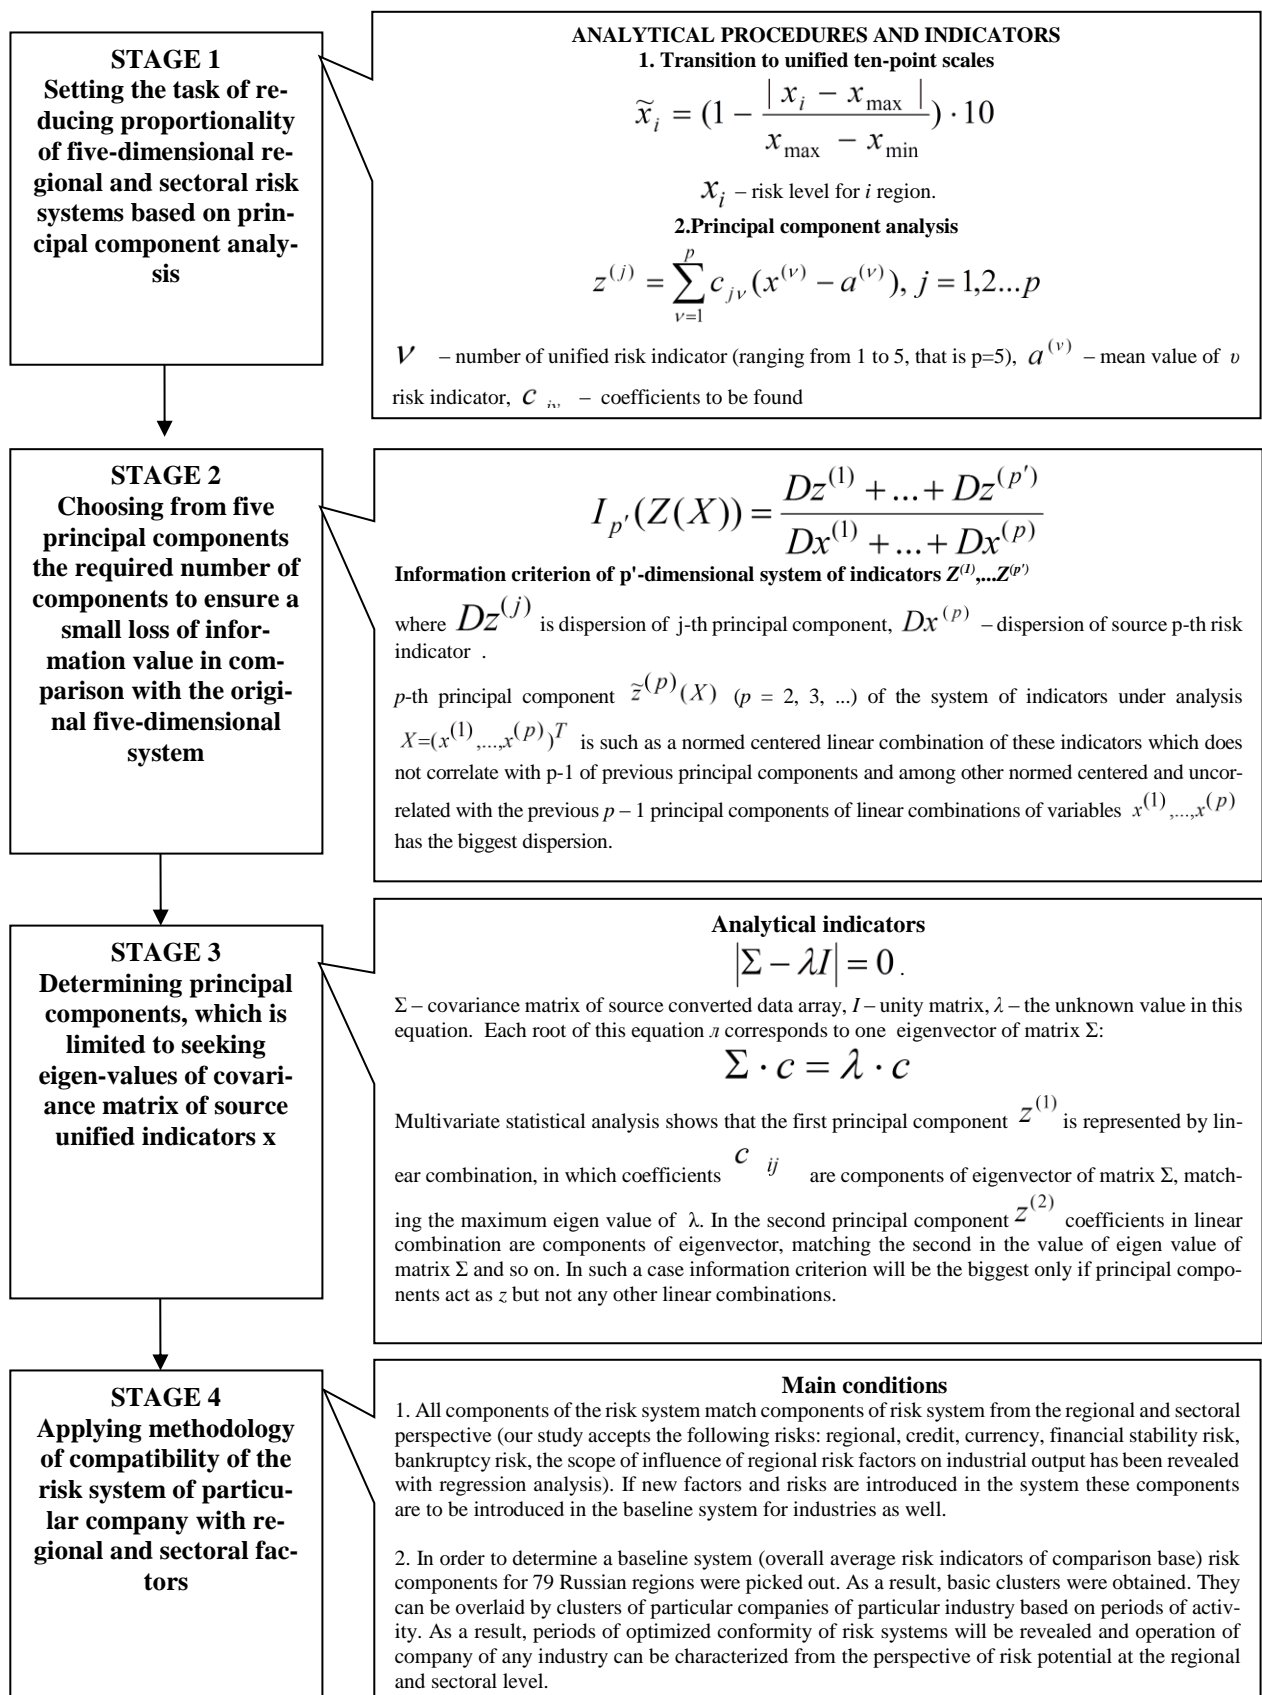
STAGE 1
Setting the task of reducing proportionality of five-dimensional regional and sectoral risk systems based on principal component analysis

ANALYTICAL PROCEDURES AND INDICATORS
1. Transition to unified ten-point scales

$\widetilde{x}_i = (1 - \frac{|x_i - x_{\max}|}{x_{\max} - x_{\min}}) \cdot 10$

$x_i$ – risk level for $i$ region.

2.Principal component analysis

$z^{(j)} = \sum_{\nu=1}^{p} c_{j\nu}(x^{(\nu)} - a^{(\nu)}),\ j = 1,2...p$

$\nu$ – number of unified risk indicator (ranging from 1 to 5, that is p=5), $a^{(\nu)}$ – mean value of $\upsilon$ risk indicator, $c_{j\nu}$ – coefficients to be found

STAGE 2
Choosing from five principal components the required number of components to ensure a small loss of information value in comparison with the original five-dimensional system

$I_{p'}(Z(X)) = \frac{Dz^{(1)} + ... + Dz^{(p')}}{Dx^{(1)} + ... + Dx^{(p)}}$

Information criterion of p'-dimensional system of indicators $Z^{(1)}$,...$Z^{(p')}$

where $Dz^{(j)}$ is dispersion of j-th principal component, $Dx^{(p)}$ – dispersion of source p-th risk indicator .

$p$-th principal component $\widetilde{z}^{(p)}(X)$ ($p$ = 2, 3, ...) of the system of indicators under analysis $X=(x^{(1)},...,x^{(p)})^T$ is such as a normed centered linear combination of these indicators which does not correlate with p-1 of previous principal components and among other normed centered and uncorrelated with the previous $p$ – 1 principal components of linear combinations of variables $x^{(1)},...,x^{(p)}$ has the biggest dispersion.

STAGE 3
Determining principal components, which is limited to seeking eigen-values of covariance matrix of source unified indicators x

Analytical indicators

$|\Sigma - \lambda I| = 0$.

Σ – covariance matrix of source converted data array, $I$ – unity matrix, $\lambda$ – the unknown value in this equation. Each root of this equation л corresponds to one eigenvector of matrix Σ:

$\Sigma \cdot c = \lambda \cdot c$

Multivariate statistical analysis shows that the first principal component $z^{(1)}$ is represented by linear combination, in which coefficients $c_{ij}$ are components of eigenvector of matrix Σ, matching the maximum eigen value of λ. In the second principal component $z^{(2)}$ coefficients in linear combination are components of eigenvector, matching the second in the value of eigen value of matrix Σ and so on. In such a case information criterion will be the biggest only if principal components act as $z$ but not any other linear combinations.

STAGE 4
Applying methodology of compatibility of the risk system of particular company with regional and sectoral factors

Main conditions
1. All components of the risk system match components of risk system from the regional and sectoral perspective (our study accepts the following risks: regional, credit, currency, financial stability risk, bankruptcy risk, the scope of influence of regional risk factors on industrial output has been revealed with regression analysis). If new factors and risks are introduced in the system these components are to be introduced in the baseline system for industries as well.

2. In order to determine a baseline system (overall average risk indicators of comparison base) risk components for 79 Russian regions were picked out. As a result, basic clusters were obtained. They can be overlaid by clusters of particular companies of particular industry based on periods of activity. As a result, periods of optimized conformity of risk systems will be revealed and operation of company of any industry can be characterized from the perspective of risk potential at the regional and sectoral level.